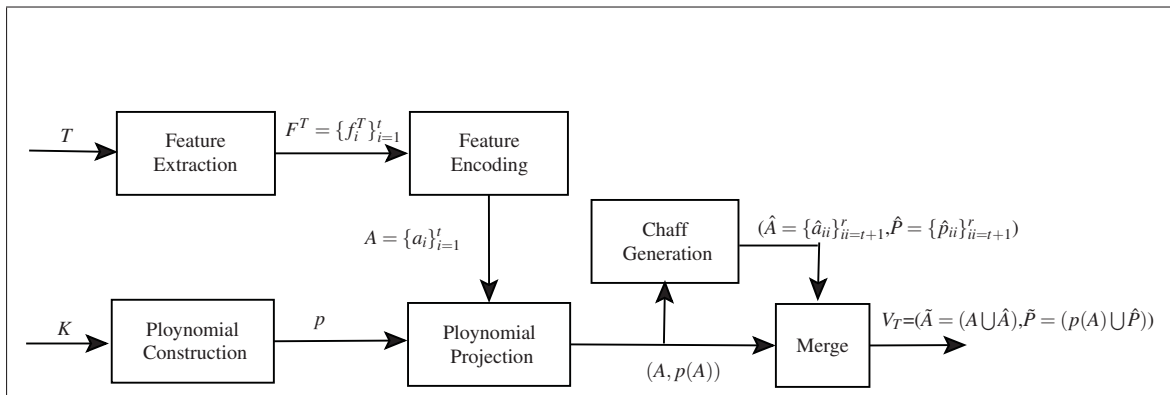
$T$

Feature Extraction

$F^T = \{f_i^T\}_{i=1}^t$

Feature Encoding

$A = \{a_i\}_{i=1}^t$

Chaff Generation

$(\hat{A} = \{\hat{a}_{ii}\}_{ii=t+1}^r, \hat{P} = \{\hat{p}_{ii}\}_{ii=t+1}^r)$

$K$

Ploynomial Construction

$p$

Ploynomial Projection

$(A, p(A))$

Merge

$V_T = (\tilde{A} = (A \bigcup \hat{A}), \tilde{P} = (p(A) \bigcup \hat{P}))$